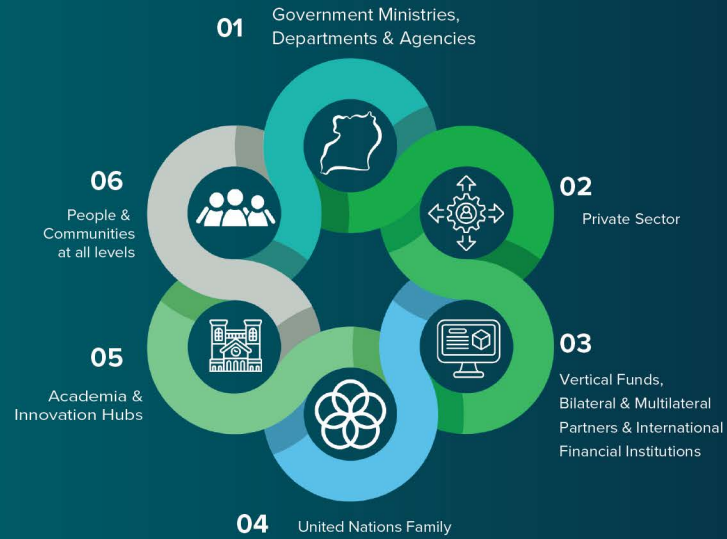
01
Government Ministries, Departments & Agencies

02
Private Sector

03
Vertical Funds, Bilateral & Multilateral Partners & International Financial Institutions

04
United Nations Family

05
Academia & Innovation Hubs

06
People & Communities at all levels